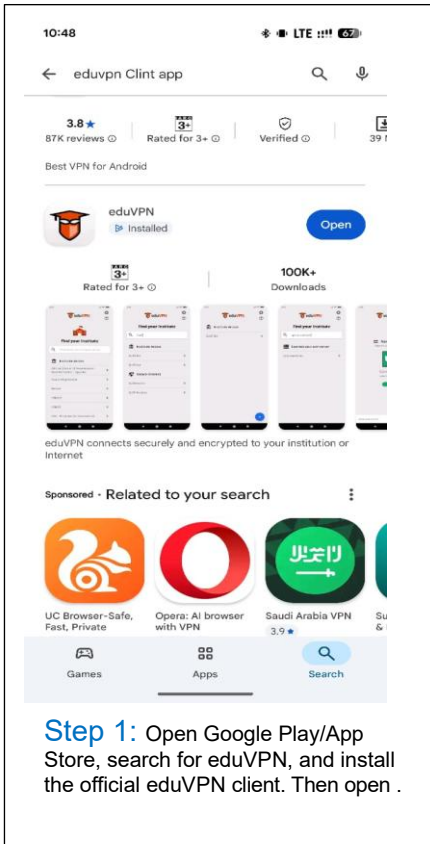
10:48 LTE 67

eduvpn Clint app

3.8★
87K reviews ⓘ

3+
Rated for 3+ ⓘ

Verified ⓘ

39 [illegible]

Best VPN for Android

eduVPN
Installed

Open

3+
Rated for 3+ ⓘ

100K+
Downloads

eduVPN connects securely and encrypted to your institution or Internet

Sponsored · Related to your search

UC Browser-Safe, Fast, Private

Opera: AI browser with VPN

Saudi Arabia VPN
3.9★

Su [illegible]
& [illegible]

Games

Apps

Search

Step 1: Open Google Play/App Store, search for eduVPN, and install the official eduVPN client. Then open .